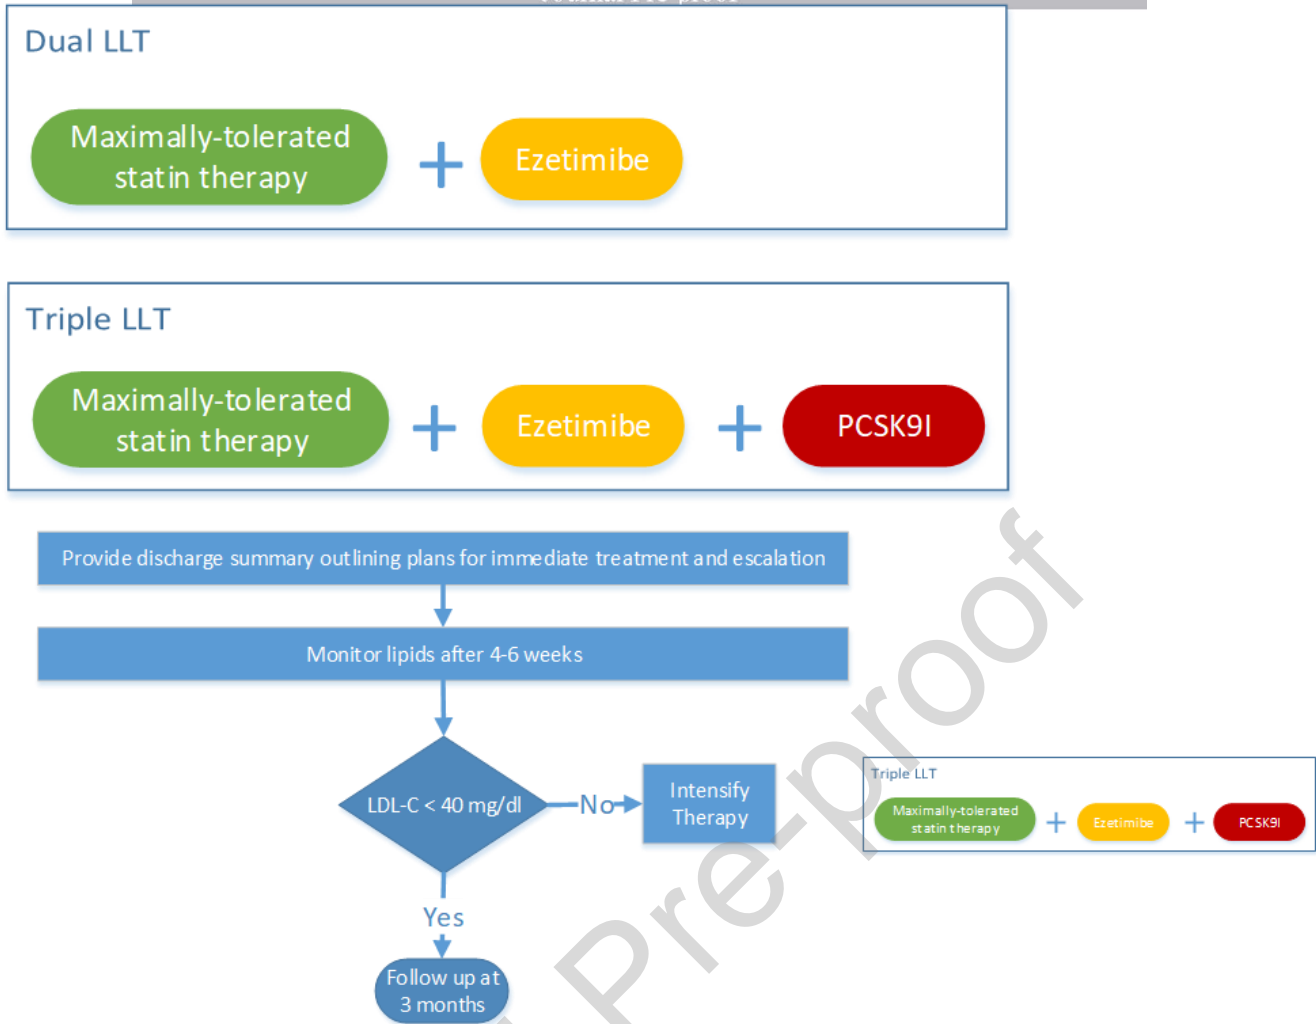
Dual LLT

Maximally-tolerated statin therapy + Ezetimibe

Triple LLT

Maximally-tolerated statin therapy + Ezetimibe + PCSK9I

Provide discharge summary outlining plans for immediate treatment and escalation

Monitor lipids after 4-6 weeks

LDL-C < 40 mg/dl

No

Intensify Therapy

Triple LLT

Maximally-tolerated statin therapy + Ezetimibe + PCSK9I

Yes

Follow up at 3 months

Pre-proof